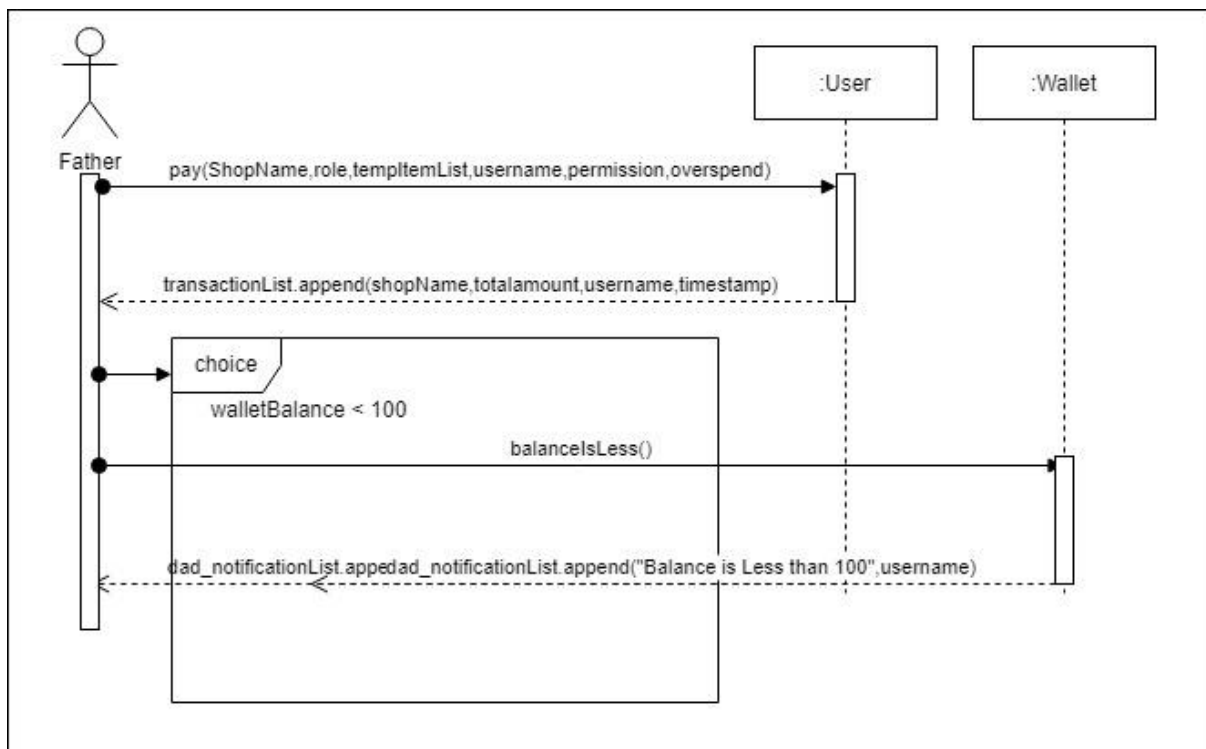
:User

:Wallet

Father

pay(ShopName,role,tempItemList,username,permission,overspend)

transactionList.append(shopName,totalamount,username,timestamp)

choice

walletBalance < 100

balanceIsLess()

dad_notificationList.appedad_notificationList.append("Balance is Less than 100",username)